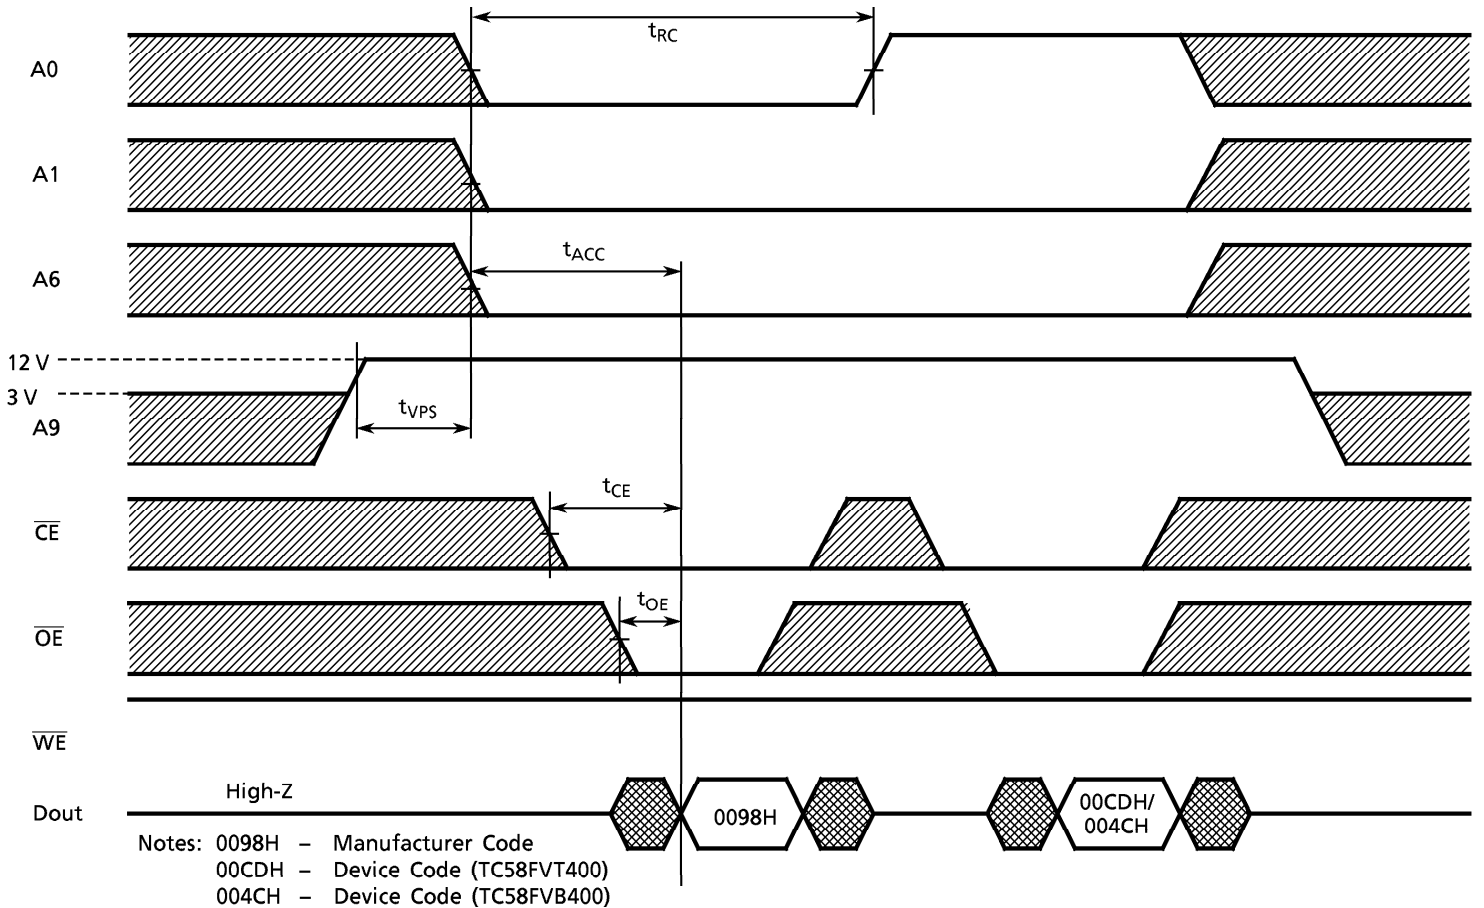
$t_{RC}$

A0

A1

$t_{ACC}$

A6

12 V

3 V

A9

$t_{VPS}$

$t_{CE}$

$\overline{CE}$

$t_{OE}$

$\overline{OE}$

$\overline{WE}$

High-Z

Dout

0098H

00CDH/
004CH

Notes: 0098H – Manufacturer Code
00CDH – Device Code (TC58FVT400)
004CH – Device Code (TC58FVB400)